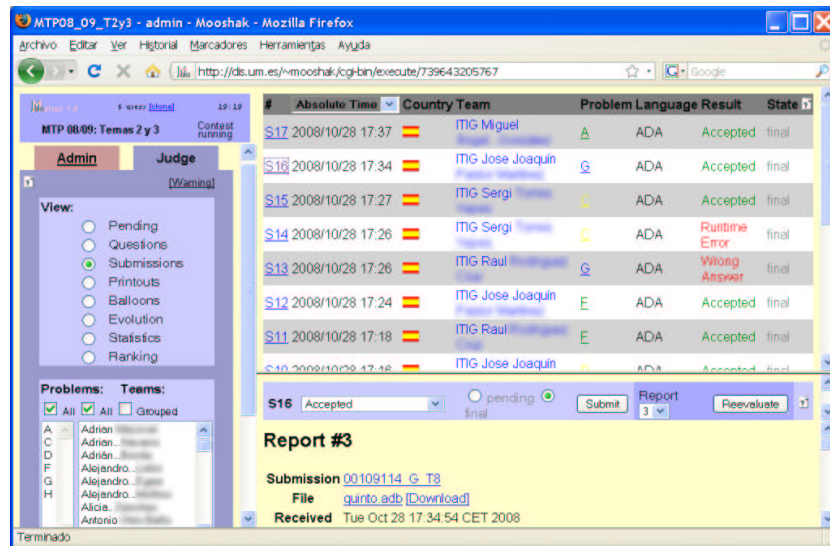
MTP08_09_T2y3 - admin - Mooshak - Mozilla Firefox

Archivo Editar Ver Historial Marcadores Herramientas Ayuda

http://dis.um.es/~mooshak/cgi-bin/execute/739643205767

Google

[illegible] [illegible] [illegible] 19:19

MTP 08/09: Temas 2 y 3

Contest running

Admin

Judge

[Warning]

View:

Pending

Questions

Submissions

Printouts

Balloons

Evolution

Statistics

Ranking

Problems: Teams:

All All Grouped

A
C
D
F
G
H

Adrian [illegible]
Adrian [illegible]
Adrián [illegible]
Alejandro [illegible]
Alejandro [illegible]
Alejandro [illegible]
Alicia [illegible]
Antonio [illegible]

| # | Absolute Time | Country | Team | Problem | Language | Result | State |
|---|---|---|---|---|---|---|---|
| S17 | 2008/10/28 17:37 | | ITIG Miguel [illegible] | A | ADA | Accepted | final |
| S16 | 2008/10/28 17:34 | | ITIG Jose Joaquín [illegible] | G | ADA | Accepted | final |
| S15 | 2008/10/28 17:27 | | ITIG Sergi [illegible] | C | ADA | Accepted | final |
| S14 | 2008/10/28 17:26 | | ITIG Sergi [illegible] | C | ADA | Runtime Error | final |
| S13 | 2008/10/28 17:26 | | ITIG Raul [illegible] | G | ADA | Wrong Answer | final |
| S12 | 2008/10/28 17:24 | | ITIG Jose Joaquín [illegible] | F | ADA | Accepted | final |
| S11 | 2008/10/28 17:18 | | ITIG Raul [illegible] | F | ADA | Accepted | final |
| S10 | 2008/10/28 17:16 | | ITIG Jose Joaquín | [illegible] | ADA | Accepted | final |

S16 Accepted pending final Submit Report 3 Reevaluate

Report #3

Submission 00109114_G_T8

File quinto.adb [Download]

Received Tue Oct 28 17:34:54 CET 2008

Terminado